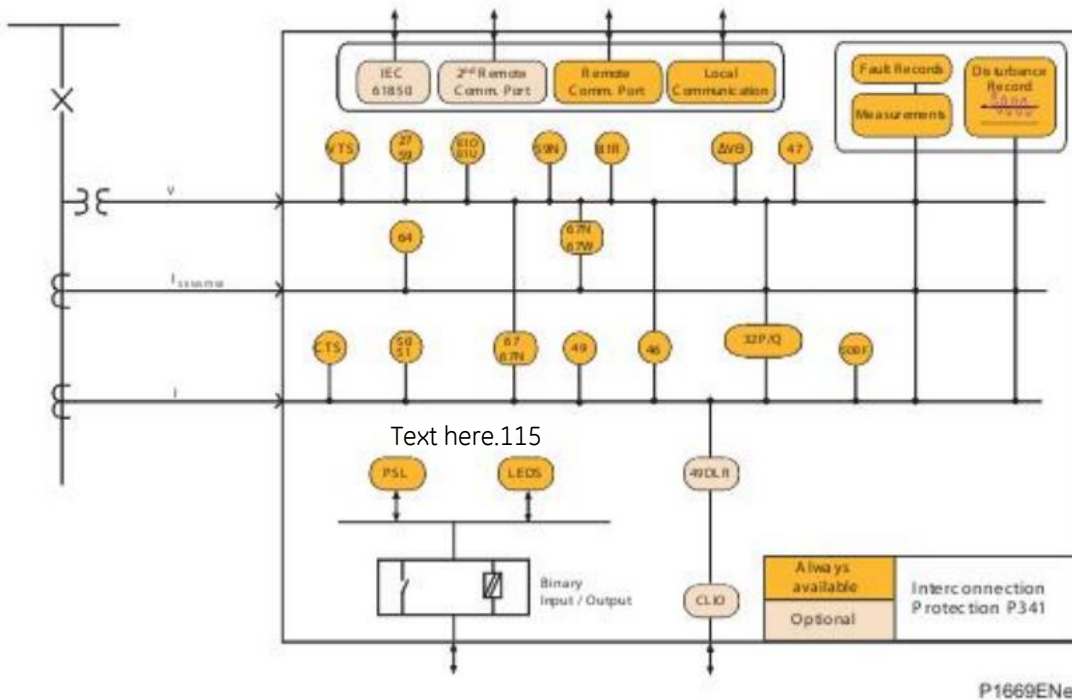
IEC 61850

2nd Remote Comm. Port

Remote Comm. Port

Local Communication

Fault Records

Measurements

Disturbance Record

VTS

27 59

81O 81U

59N

81R

ΔVθ

47

V

64

67N 67W

I_sensitive

CTS

50 51

67 67N

49

46

32P/Q

50BF

I

Text here.115

PSL

LEDS

49DLR

Binary Input / Output

CLIO

Always available

Optional

Interconnection Protection P341

P1669ENe